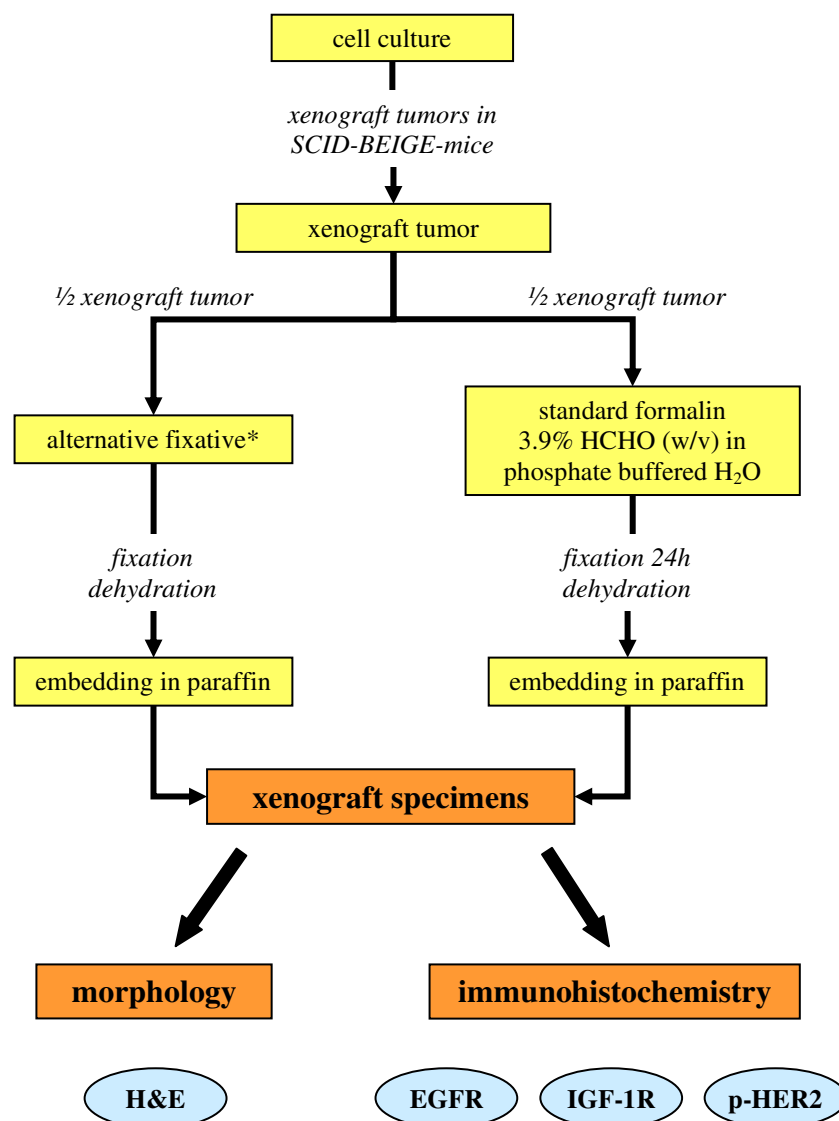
cell culture

xenograft tumors in SCID-BEIGE-mice

xenograft tumor

½ xenograft tumor

½ xenograft tumor

alternative fixative*

standard formalin
3.9% HCHO (w/v) in
phosphate buffered $H_2O$

fixation
dehydration

fixation 24h
dehydration

embedding in paraffin

embedding in paraffin

xenograft specimens

morphology

immunohistochemistry

H&E

EGFR

IGF-1R

p-HER2